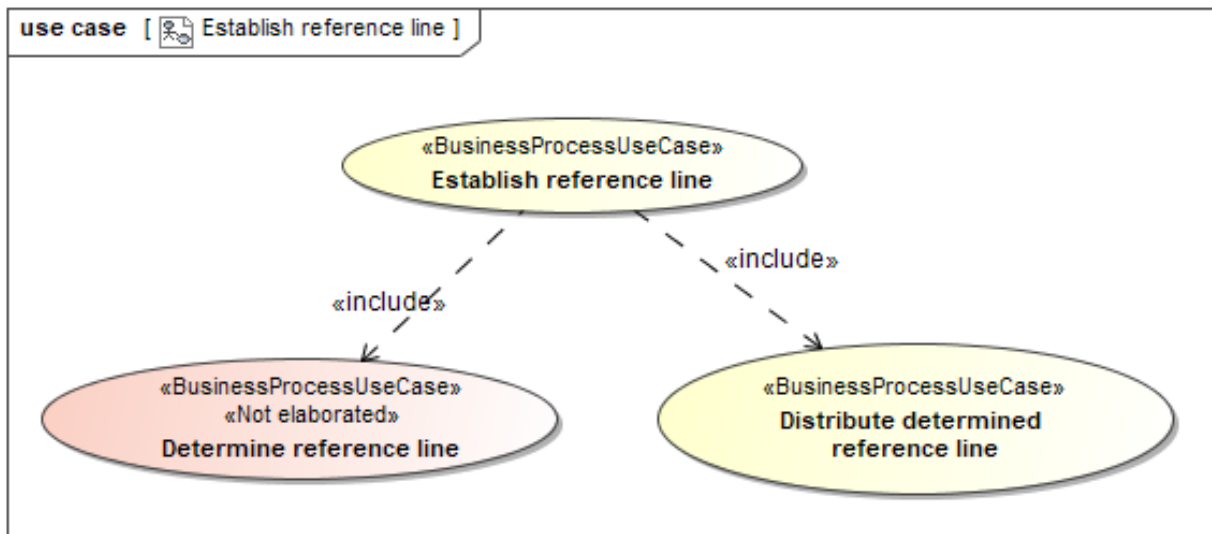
use case [ Establish reference line ]

«BusinessProcessUseCase»
Establish reference line

«include»

«include»

«BusinessProcessUseCase»
«Not elaborated»
Determine reference line

«BusinessProcessUseCase»
Distribute determined reference line